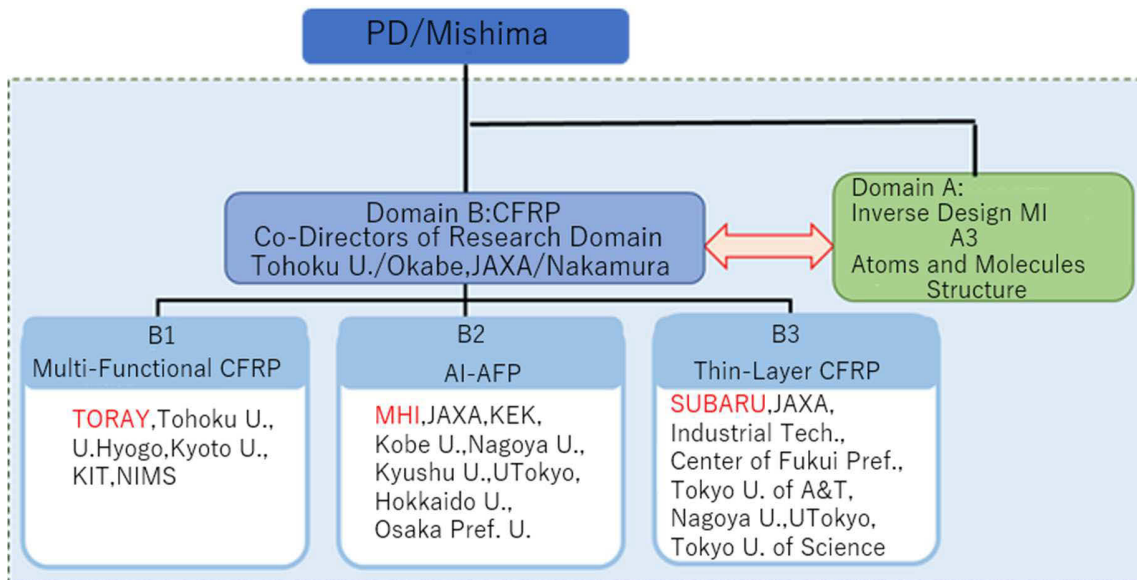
PD/Mishima

Domain B:CFRP
Co-Directors of Research Domain
Tohoku U./Okabe,JAXA/Nakamura

Domain A:
Inverse Design MI
A3
Atoms and Molecules
Structure

B1
Multi-Functional CFRP

TORAY,Tohoku U.,
U.Hyogo,Kyoto U.,
KIT,NIMS

B2
AI-AFP

MHI,JAXA,KEK,
Kobe U.,Nagoya U.,
Kyushu U.,UTokyo,
Hokkaido U.,
Osaka Pref. U.

B3
Thin-Layer CFRP

SUBARU,JAXA,
Industrial Tech.,
Center of Fukui Pref.,
Tokyo U. of A&T,
Nagoya U.,UTokyo,
Tokyo U. of Science